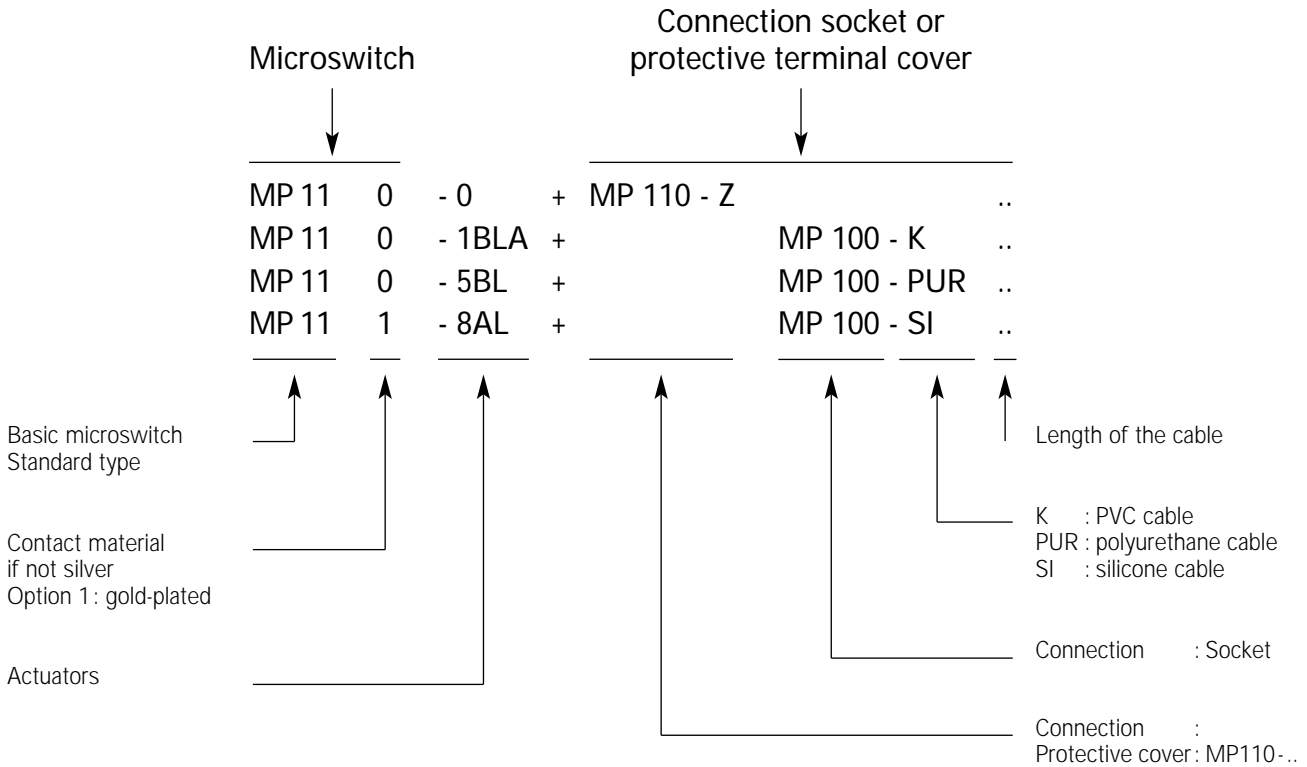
Microswitch

Connection socket or protective terminal cover

| | | | | | |
|---|---|---|---|---|---|
| MP 11 | 0 | - 0 | + | MP 110 - Z | .. |
| MP 11 | 0 | - 1BLA | + | MP 100 - K | .. |
| MP 11 | 0 | - 5BL | + | MP 100 - PUR | .. |
| MP 11 | 1 | - 8AL | + | MP 100 - SI | .. |

Basic microswitch
Standard type

Contact material
if not silver
Option 1 : gold-plated

Actuators

Length of the cable

K : PVC cable
PUR : polyurethane cable
SI : silicone cable

Connection : Socket

Connection :
Protective cover : MP110-..